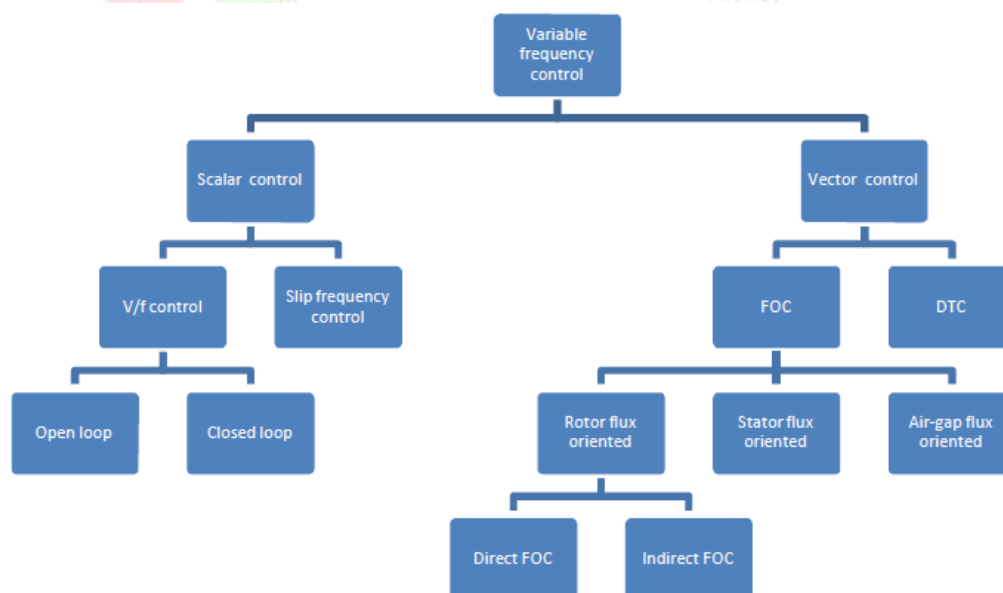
Variable frequency control

Scalar control

Vector control

V/f control

Slip frequency control

FOC

DTC

Open loop

Closed loop

Rotor flux oriented

Stator flux oriented

Air-gap flux oriented

Direct FOC

Indirect FOC